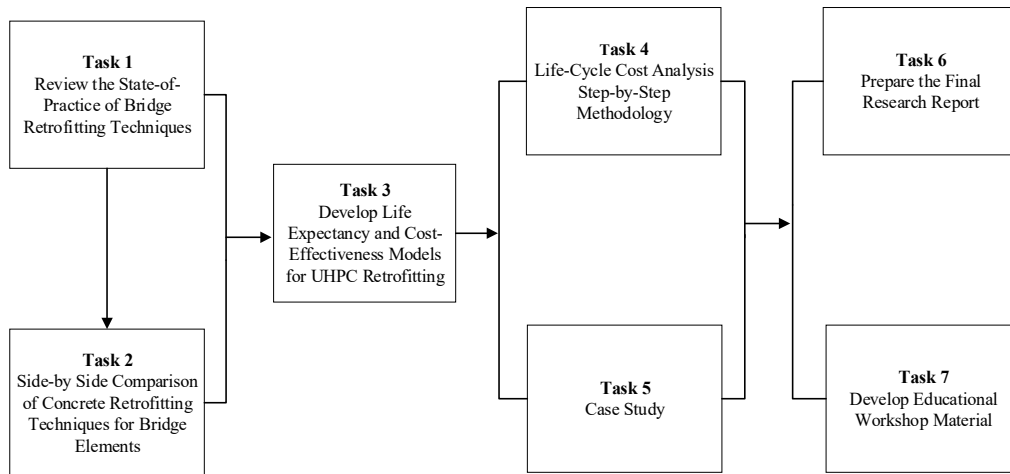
Task 1
Review the State-of-Practice of Bridge Retrofitting Techniques

Task 2
Side-by Side Comparison of Concrete Retrofitting Techniques for Bridge Elements

Task 3
Develop Life Expectancy and Cost-Effectiveness Models for UHPC Retrofitting

Task 4
Life-Cycle Cost Analysis Step-by-Step Methodology

Task 5
Case Study

Task 6
Prepare the Final Research Report

Task 7
Develop Educational Workshop Material